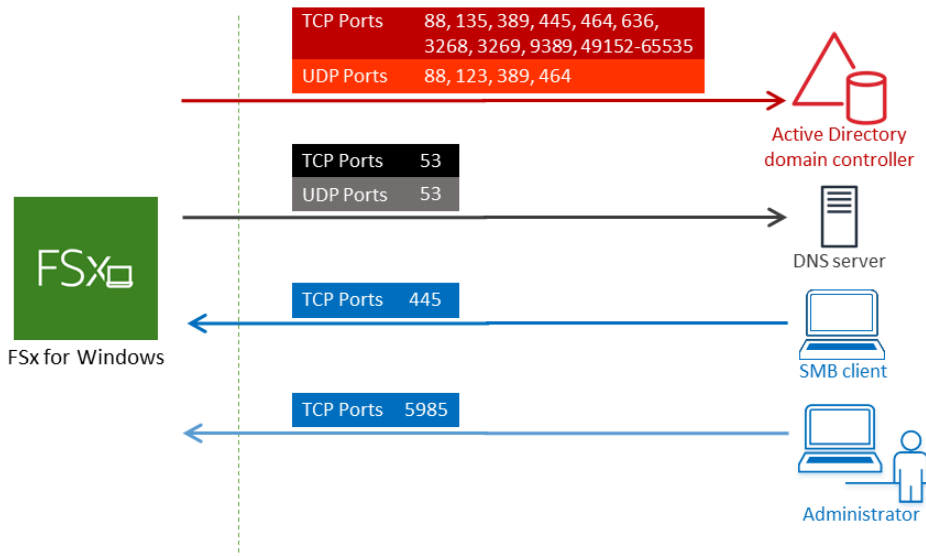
| TCP Ports | 88, 135, 389, 445, 464, 636, 3268, 3269, 9389, 49152-65535 |
|---|---|
| UDP Ports | 88, 123, 389, 464 |

Active Directory domain controller

| TCP Ports | 53 |
|---|---|
| UDP Ports | 53 |

DNS server

FSx

FSx for Windows

| TCP Ports | 445 |
|---|---|

SMB client

| TCP Ports | 5985 |
|---|---|

Administrator